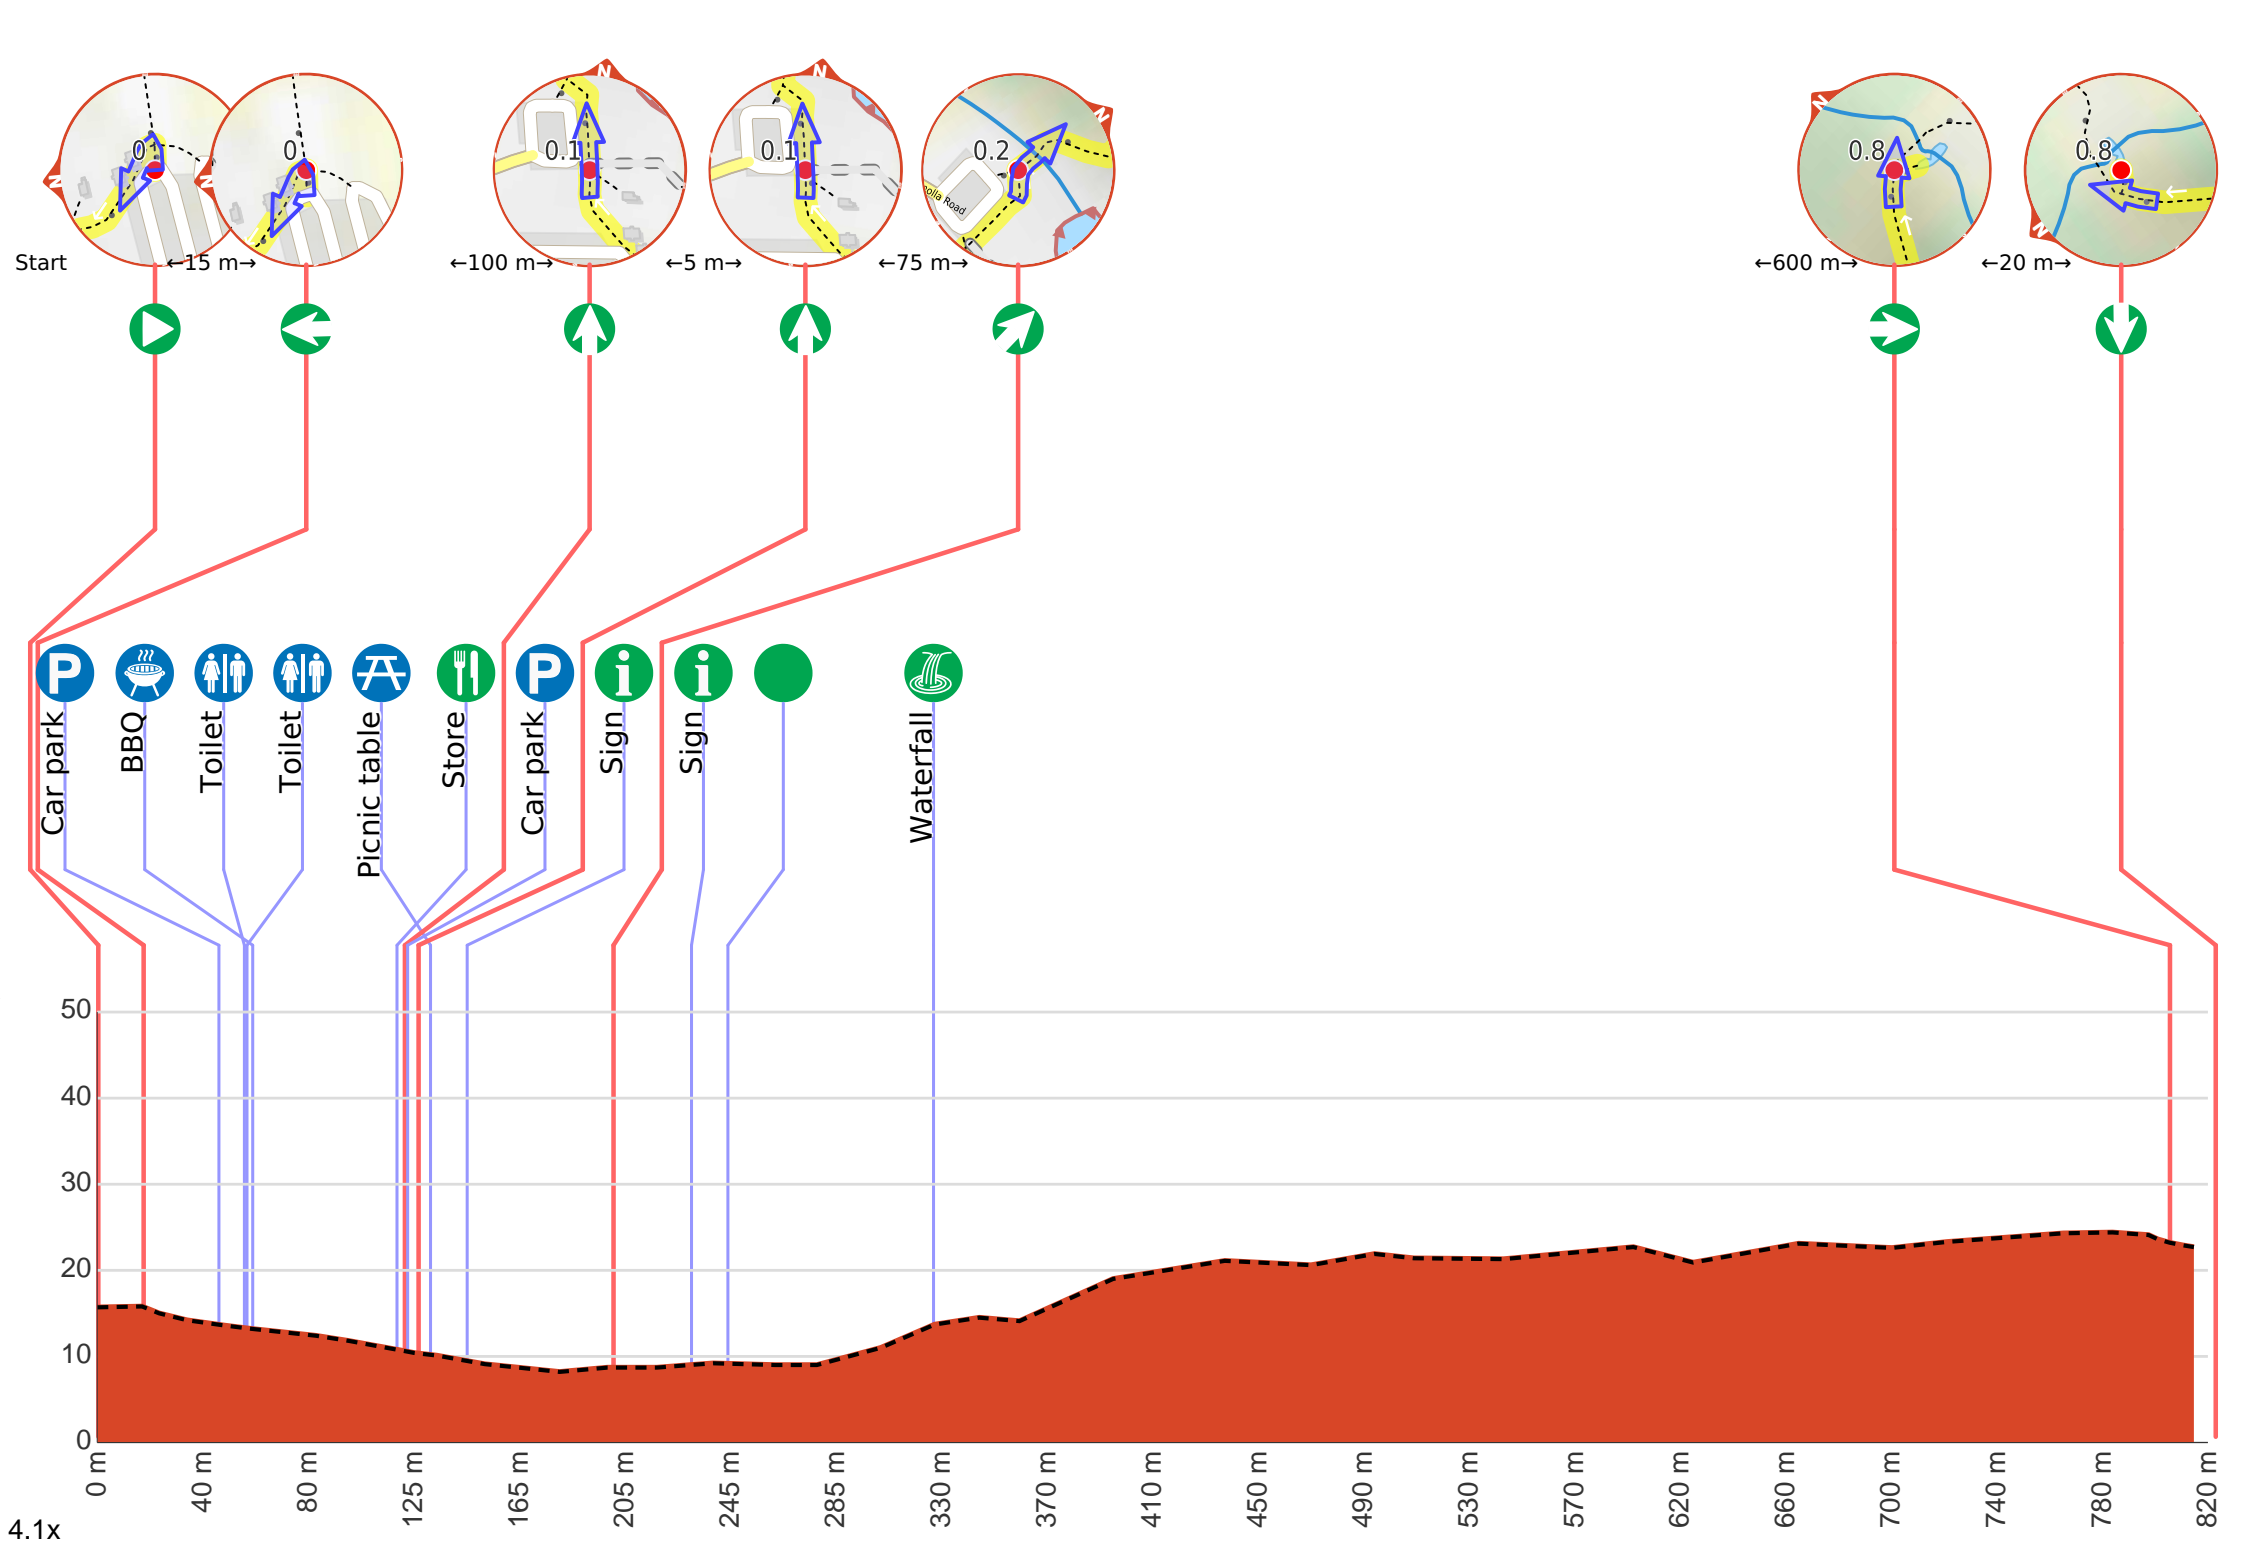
0.1 0 0.1 0.1 0.2 0.8 0.8

Start ←15 m→ ←100 m→ ←5 m→ ←75 m→ ←600 m→ ←20 m→

oolla Road

Car park
BBQ
Toilet
Toilet
Picnic table
Store
Car park
Sign
Sign
Waterfall

50
40
30
20
10
0

0 m
40 m
80 m
125 m
165 m
205 m
245 m
285 m
330 m
370 m
410 m
450 m
490 m
530 m
570 m
620 m
660 m
700 m
740 m
780 m
820 m

4.1x